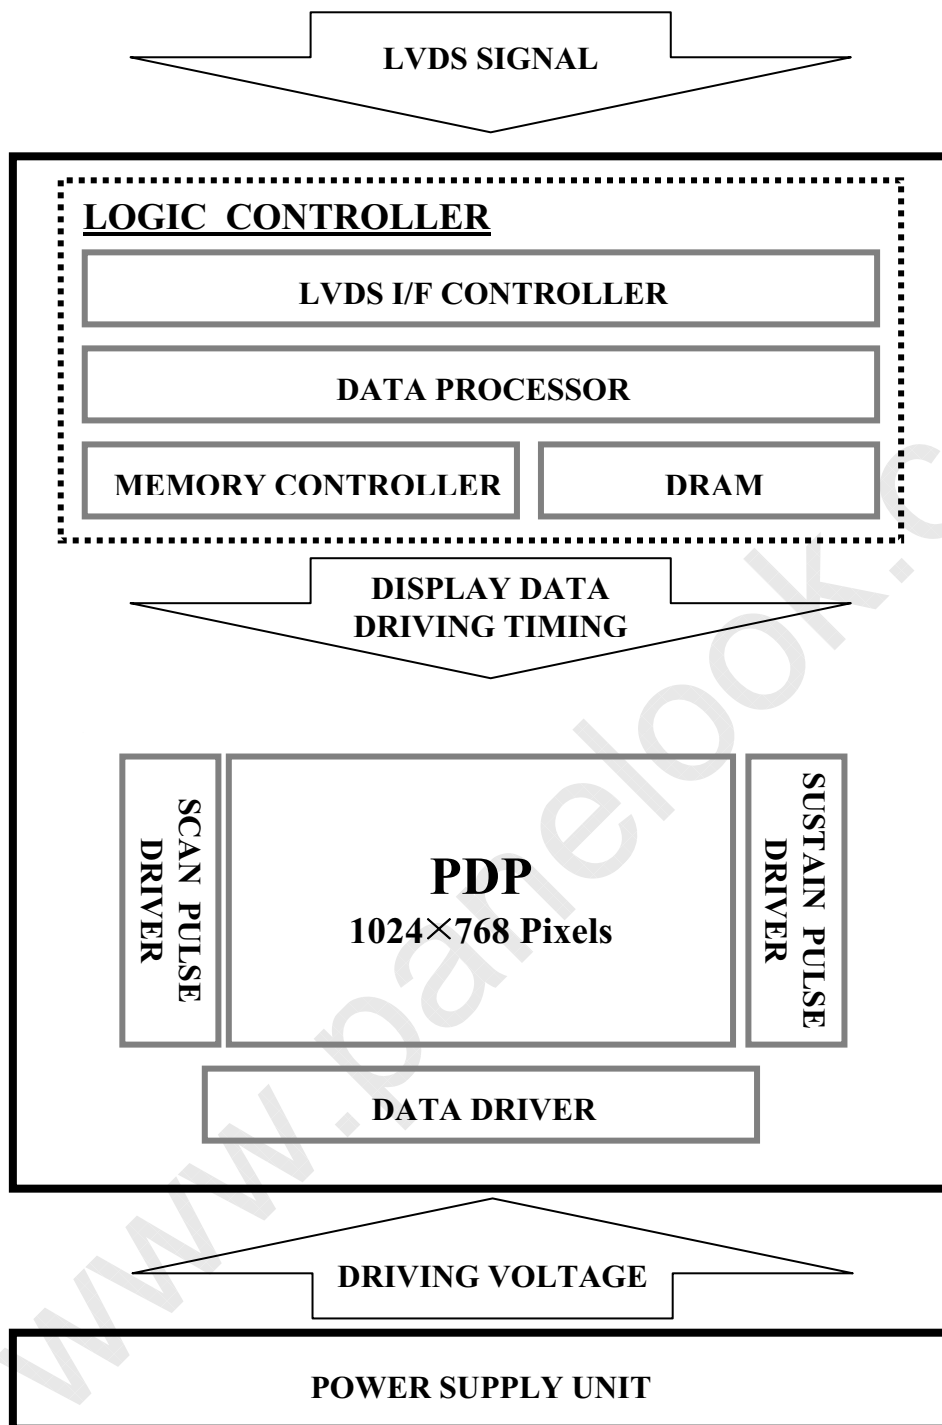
LVDS SIGNAL

LOGIC CONTROLLER

LVDS I/F CONTROLLER

DATA PROCESSOR

MEMORY CONTROLLER

DRAM

DISPLAY DATA
DRIVING TIMING

SCAN PULSE DRIVER

PDP
1024$\times$768 Pixels

SUSTAIN PULSE DRIVER

DATA DRIVER

DRIVING VOLTAGE

POWER SUPPLY UNIT

www.panelook.c